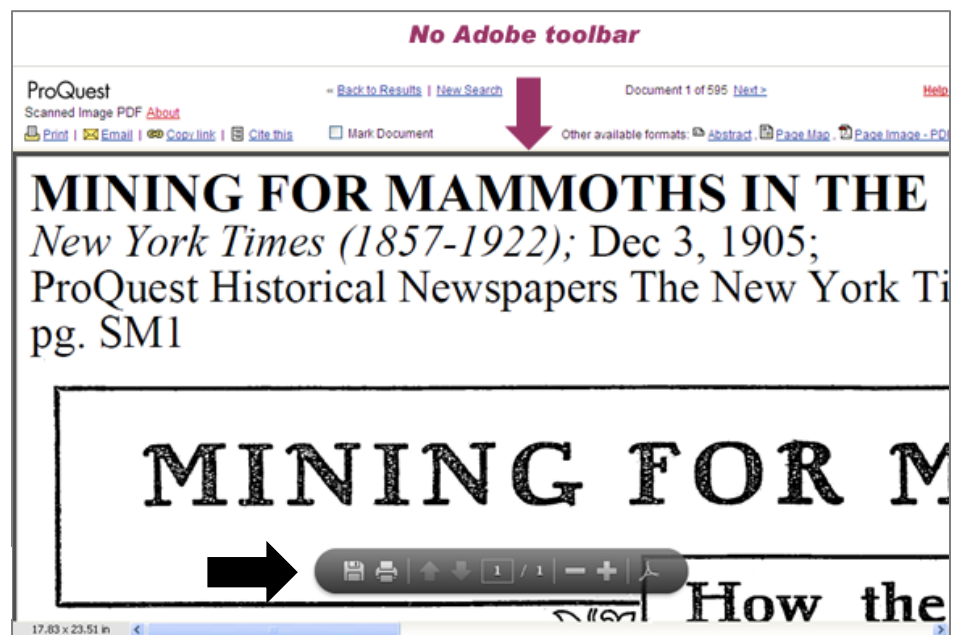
No Adobe toolbar

ProQuest
Scanned Image PDF About
Print | Email | Copy link | Cite this

« Back to Results | New Search

Mark Document

Document 1 of 595 Next >

Other available formats: Abstract , Page Map , Page Image - PD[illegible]

Help

MINING FOR MAMMOTHS IN THE
New York Times (1857-1922); Dec 3, 1905;
ProQuest Historical Newspapers The New York Ti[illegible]
pg. SM1

MINING FOR M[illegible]

1 / 1

How the

17.83 x 23.51 in